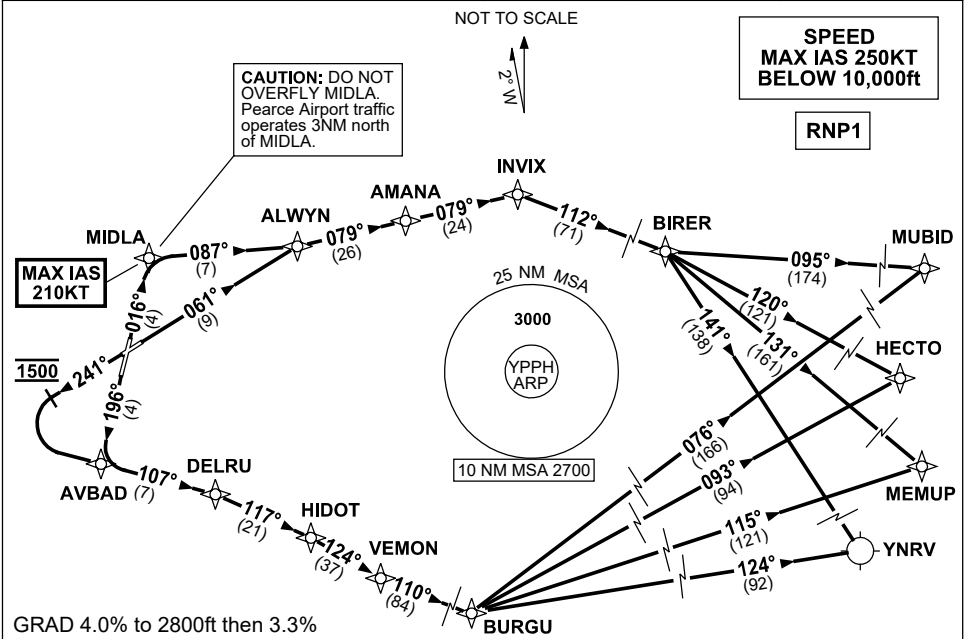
NOT TO SCALE

2° W

SPEED
MAX IAS 250KT
BELOW 10,000ft

RNP1

CAUTION: DO NOT OVERFLY MIDLA. Pearce Airport traffic operates 3NM north of MIDLA.

MIDLA

MAX IAS 210KT

087°
(7)

ALWYN

079°
(26)

AMANA

079°
(24)

INVIX

112°
(71)

BIRER

095°
(174)

MUBID

016°
(4)

061°
(9)

120°
(121)

141°
(138)

131°
(161)

HECTO

25 NM MSA

3000

YPPH
ARP

10 NM MSA 2700

1500

241°

196°
(4)

AVBAD (7)

107°

DELRU

117°
(21)

HIDOT

124°
(37)

VEMON

110°
(84)

076°
(166)

093°
(94)

MEMUP

115°
(121)

124°
(92)

YNRV

BURGU

GRAD 4.0% to 2800ft then 3.3%